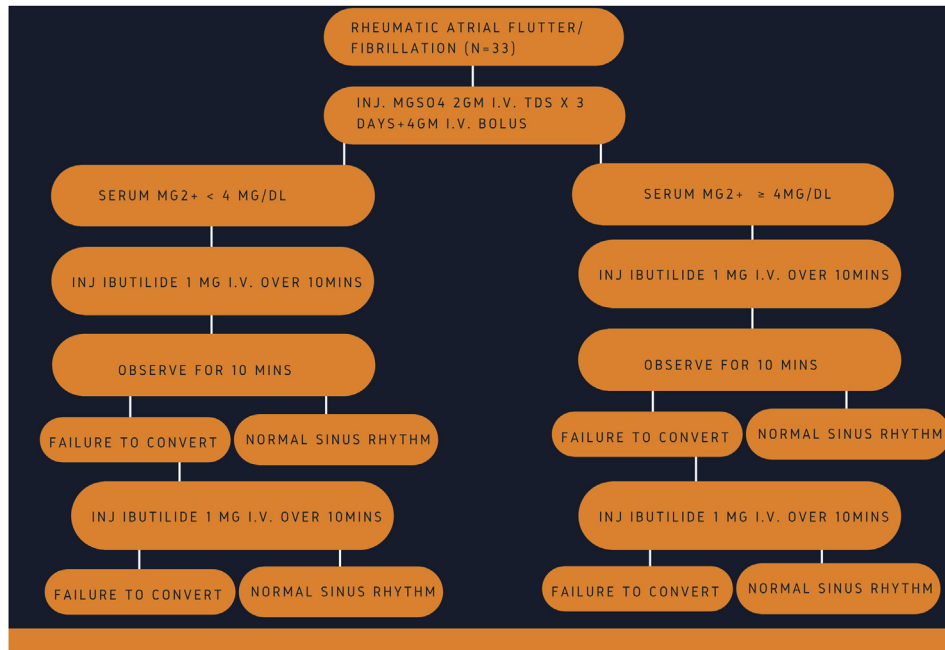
RHEUMATIC ATRIAL FLUTTER/ FIBRILLATION (N=33)

INJ. MGSO4 2GM I.V. TDS X 3 DAYS+4GM I.V. BOLUS

SERUM MG2+ < 4 MG/DL

INJ IBUTILIDE 1 MG I.V. OVER 10MINS

OBSERVE FOR 10 MINS

FAILURE TO CONVERT

NORMAL SINUS RHYTHM

INJ IBUTILIDE 1 MG I.V. OVER 10MINS

FAILURE TO CONVERT

NORMAL SINUS RHYTHM

SERUM MG2+ ≥ 4MG/DL

INJ IBUTILIDE 1 MG I.V. OVER 10MINS

OBSERVE FOR 10 MINS

FAILURE TO CONVERT

NORMAL SINUS RHYTHM

INJ IBUTILIDE 1 MG I.V. OVER 10MINS

FAILURE TO CONVERT

NORMAL SINUS RHYTHM